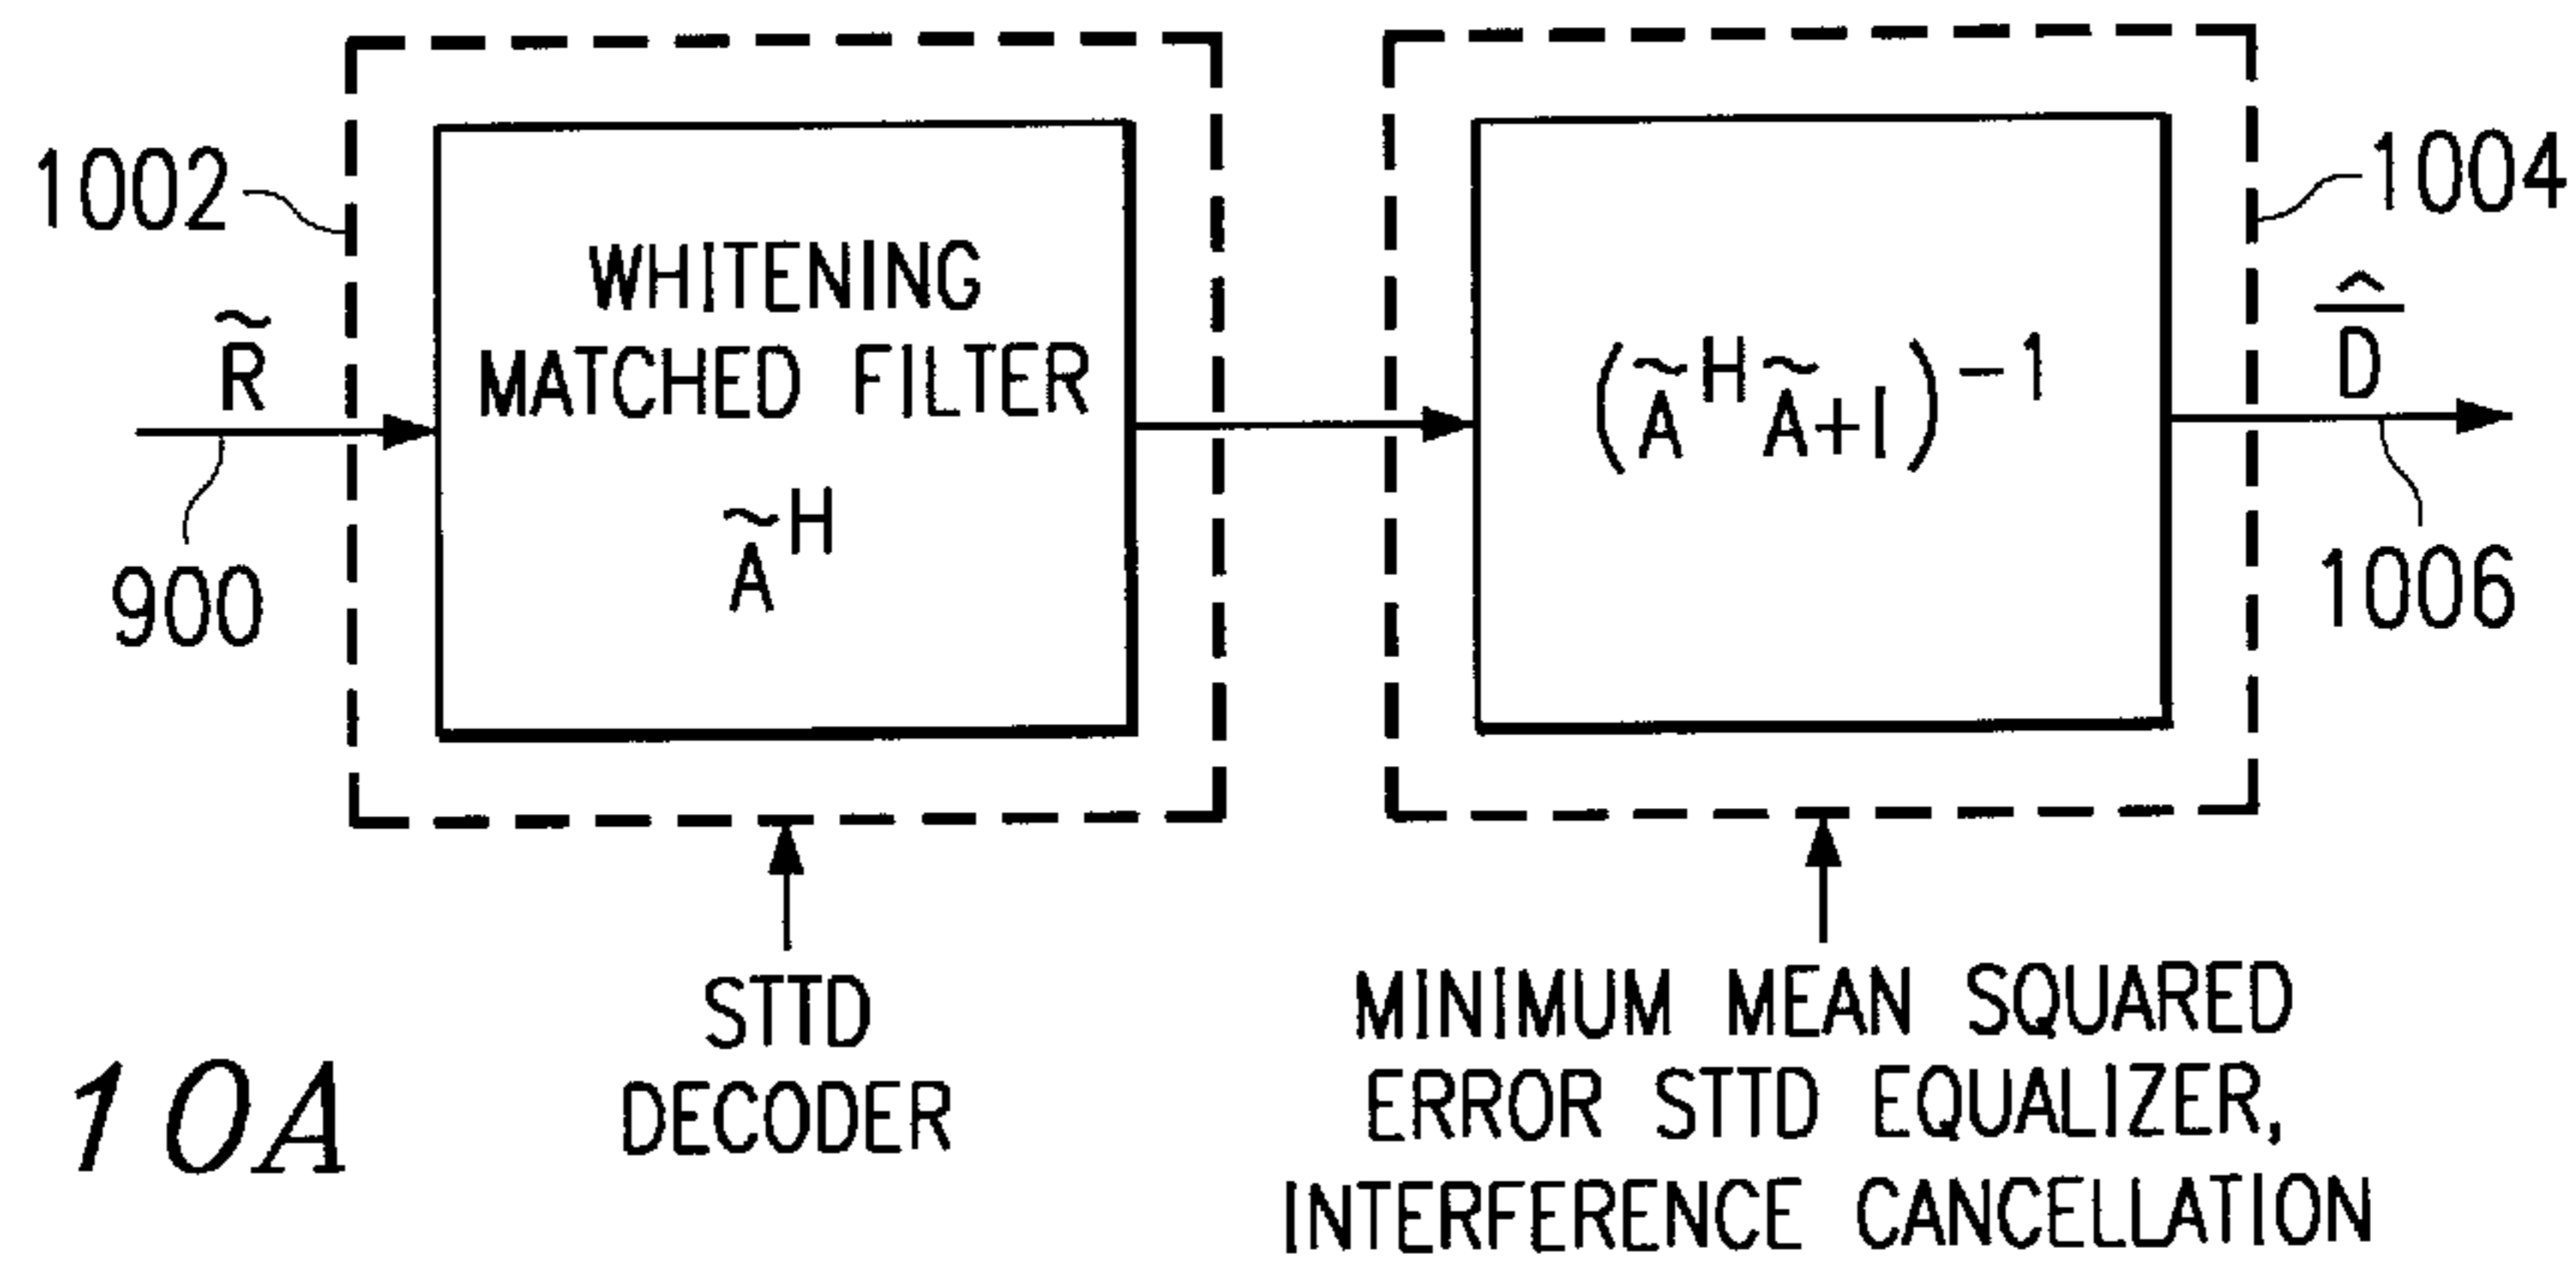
1002

$\tilde{R}$

900

WHITENING MATCHED FILTER

$\tilde{A}^H$

$(\tilde{A}^H\tilde{A}+I)^{-1}$

1004

$\hat{D}$

1006

STTD DECODER

MINIMUM MEAN SQUARED ERROR STTD EQUALIZER, INTERFERENCE CANCELLATION

10A